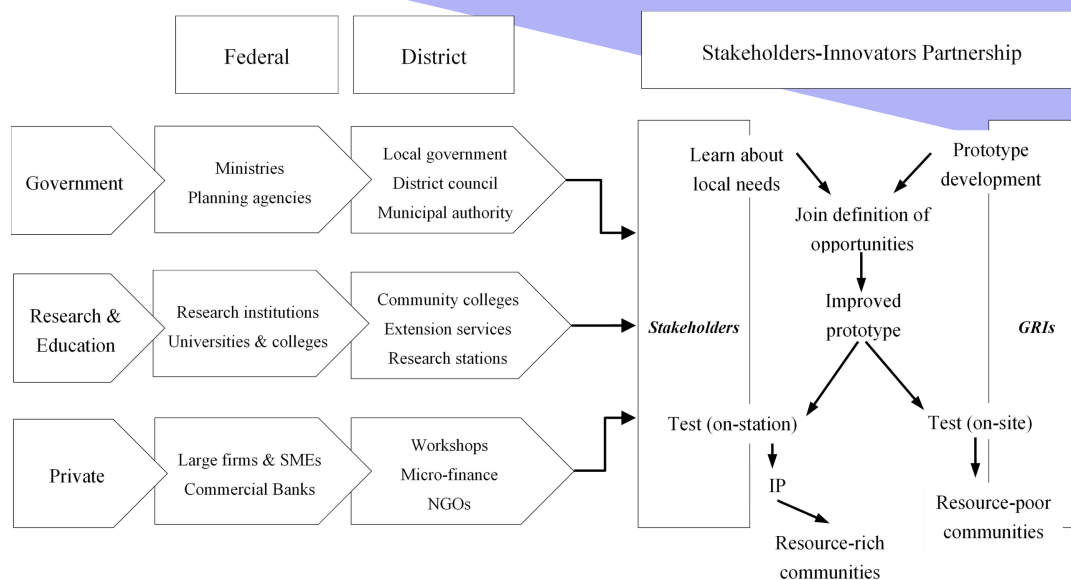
Federal

District

Stakeholders-Innovators Partnership

Government

Ministries
Planning agencies

Local government
District council
Municipal authority

Research & Education

Research institutions
Universities & colleges

Community colleges
Extension services
Research stations

Private

Large firms & SMEs
Commercial Banks

Workshops
Micro-finance
NGOs

Stakeholders

Learn about local needs

Prototype development

Join definition of opportunities

Improved prototype

GRIs

Test (on-station)

Test (on-site)

IP

Resource-rich communities

Resource-poor communities